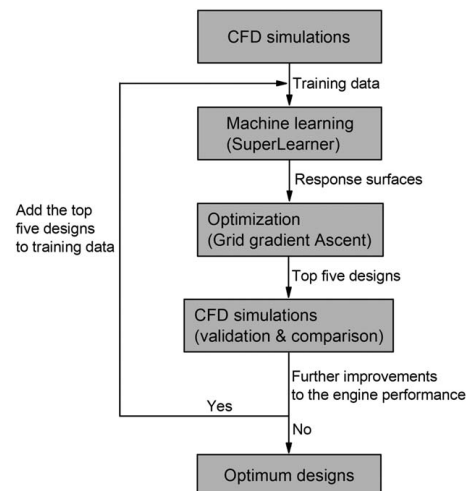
CFD simulations

Training data

Machine learning
(SuperLearner)

Response surfaces

Add the top five designs to training data

Optimization
(Grid gradient Ascent)

Top five designs

CFD simulations
(validation & comparison)

Further improvements to the engine performance

Yes

No

Optimum designs